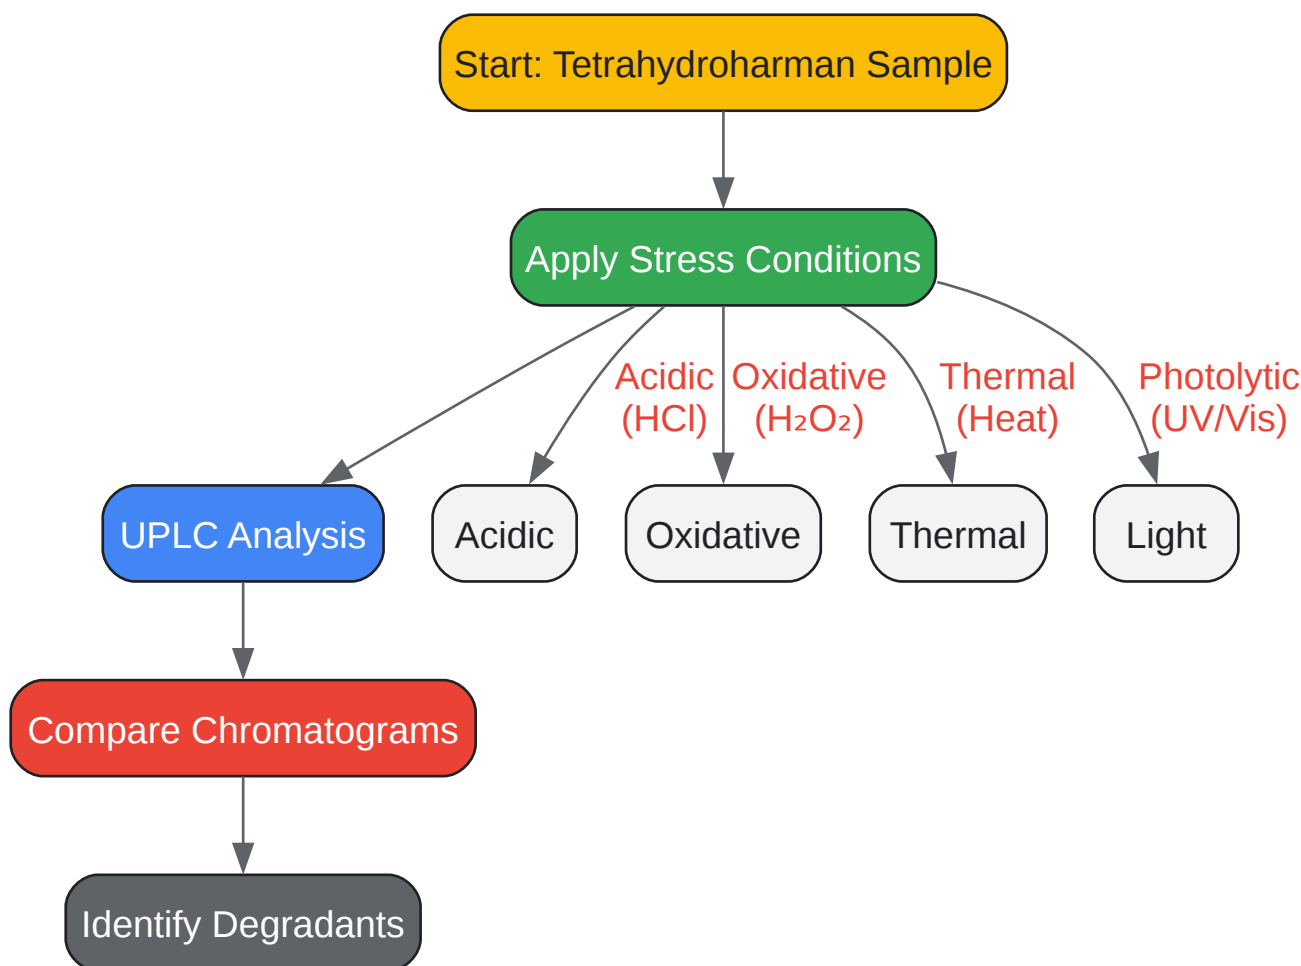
Start: Tetrahydroharman Sample

Apply Stress Conditions

Acidic (HCl)

Oxidative ($H_2O_2$)

Thermal (Heat)

Photolytic (UV/Vis)

UPLC Analysis

Acidic

Oxidative

Thermal

Light

Compare Chromatograms

Identify Degradants